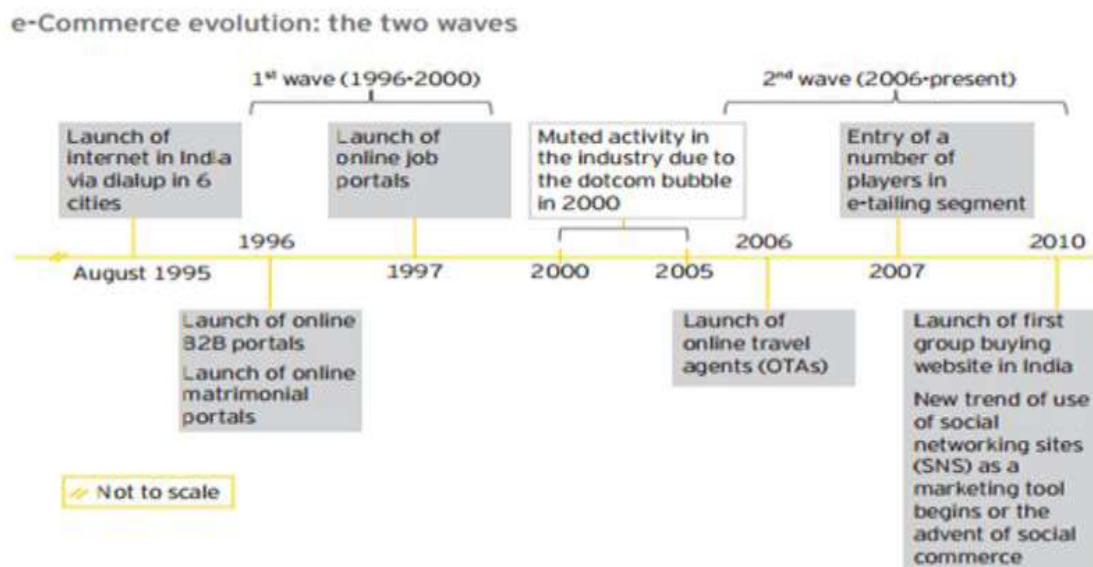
e-Commerce evolution: the two waves

1st wave (1996-2000)

2nd wave (2006-present)

Launch of internet in India via dialup in 6 cities

Launch of online job portals

Muted activity in the industry due to the dotcom bubble in 2000

Entry of a number of players in e-tailing segment

August 1995

1996

1997

2000

2005

2006

2007

2010

Launch of online B2B portals

Launch of online matrimonial portals

Launch of online travel agents (OTAs)

Launch of first group buying website in India

New trend of use of social networking sites (SNS) as a marketing tool begins or the advent of social commerce

Not to scale